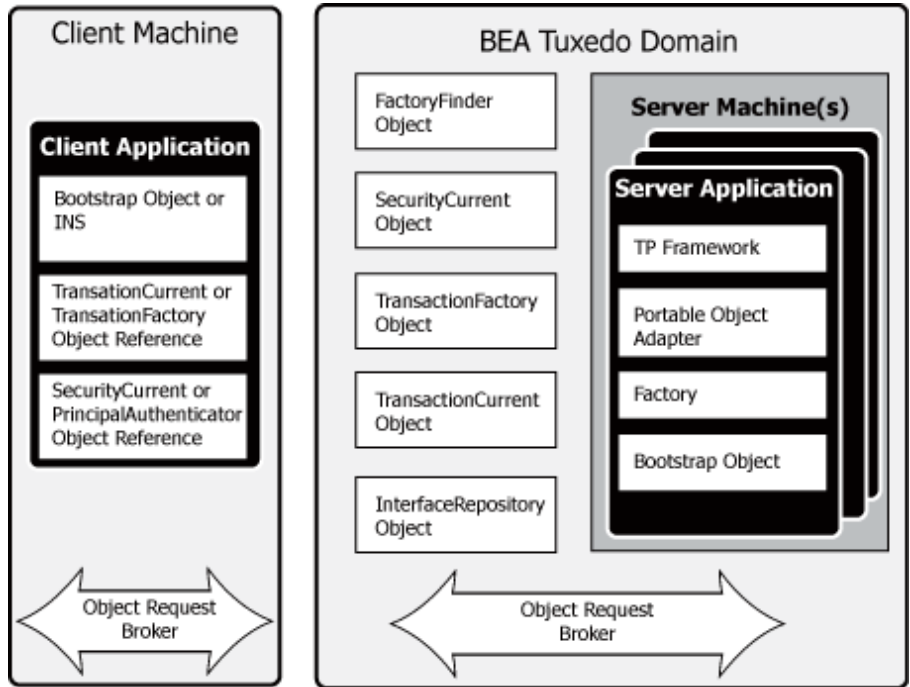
Client Machine

Client Application

Bootstrap Object or INS

TransationCurrent or TransationFactory Object Reference

SecurityCurrent or PrincipalAuthenticator Object Reference

Object Request Broker

BEA Tuxedo Domain

FactoryFinder Object

SecurityCurrent Object

TransactionFactory Object

TransactionCurrent Object

InterfaceRepository Object

Server Machine(s)

Server Application

TP Framework

Portable Object Adapter

Factory

Bootstrap Object

Object Request Broker